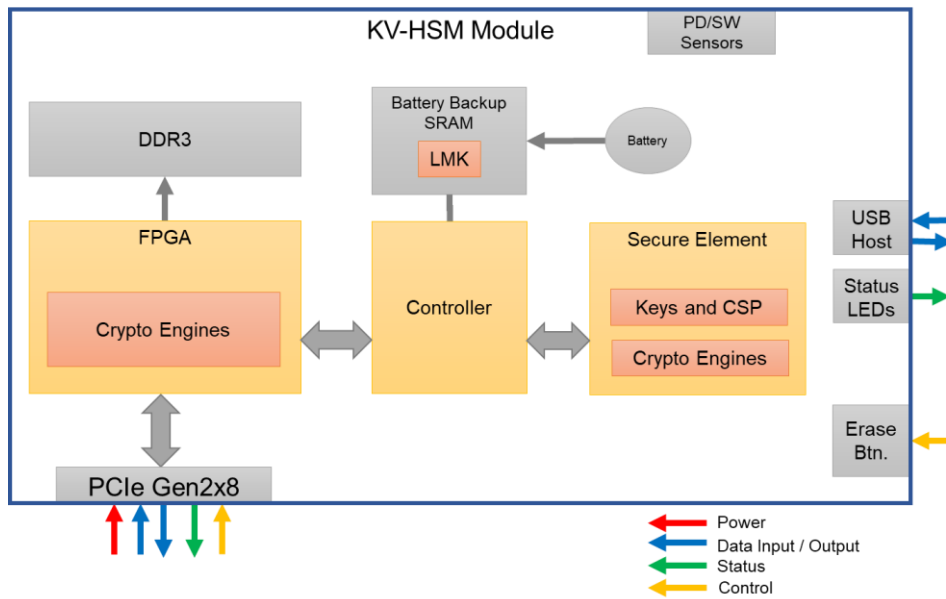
KV-HSM Module

PD/SW Sensors

Battery Backup SRAM

LMK

Battery

DDR3

FPGA

Crypto Engines

Controller

Secure Element

Keys and CSP

Crypto Engines

USB Host

Status LEDs

Erase Btn.

PCIe Gen2x8

Power

Data Input / Output

Status

Control